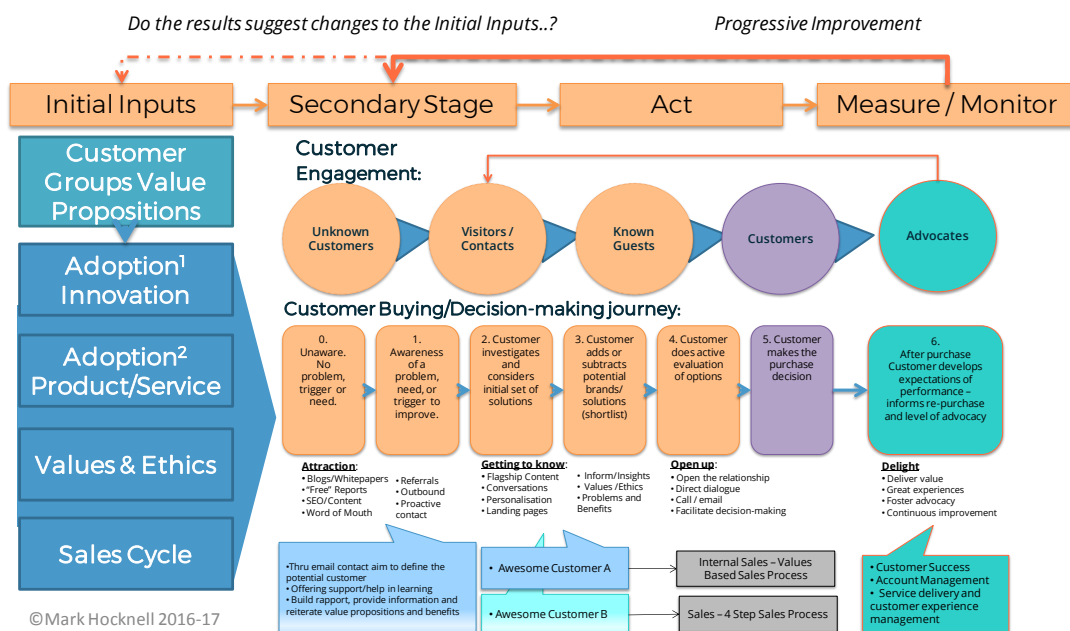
Do the results suggest changes to the Initial Inputs..?

Progressive Improvement

Initial Inputs

Secondary Stage

Act

Measure / Monitor

Customer Groups Value Propositions

Adoption$^1$ Innovation

Adoption$^2$ Product/Service

Values & Ethics

Sales Cycle

©Mark Hocknell 2016-17

Customer Engagement:

Unknown Customers

Visitors / Contacts

Known Guests

Customers

Advocates

Customer Buying/Decision-making journey:

0. Unaware. No problem, trigger or need.

1. Awareness of a problem, need, or trigger to improve.

2. Customer investigates and considers initial set of solutions

3. Customer adds or subtracts potential brands/ solutions (shortlist)

4. Customer does active evaluation of options

5. Customer makes the purchase decision

6. After purchase Customer develops expectations of performance – informs re-purchase and level of advocacy

Attraction:
• Blogs/Whitepapers
• "Free" Reports
• SEO/Content
• Word of Mouth

• Referrals
• Outbound
• Proactive contact

Getting to know:
• Flagship Content
• Conversations
• Personalisation
• Landing pages

• Inform/Insights
• Values /Ethics
• Problems and Benefits

Open up:
• Open the relationship
• Direct dialogue
• Call / email
• Facilitate decision-making

Delight
• Deliver value
• Great experiences
• Foster advocacy
• Continuous improvement

•Thru email contact aim to define the potential customer
• Offering support/help in learning
• Build rapport, provide information and reiterate value propositions and benefits

• Awesome Customer A

• Awesome Customer B

Internal Sales – Values Based Sales Process

Sales – 4 Step Sales Process

• Customer Success
• Account Management
• Service delivery and customer experience management